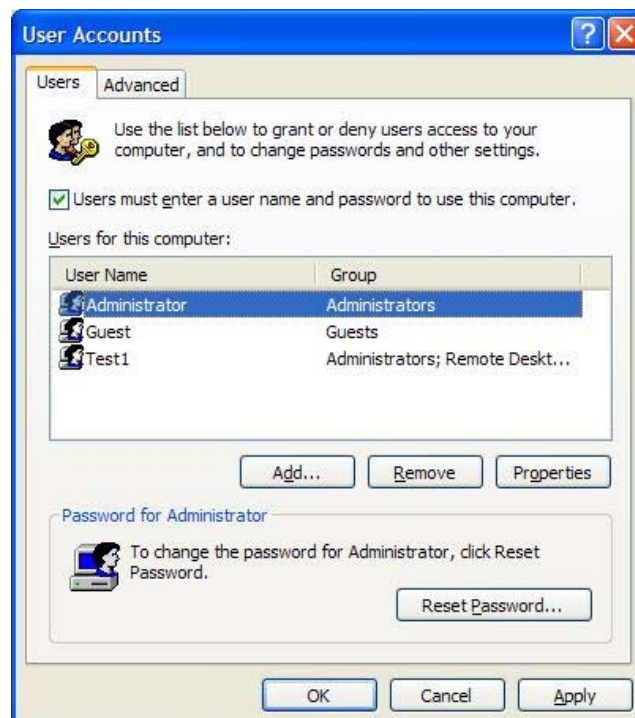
User Accounts

Users | Advanced

Use the list below to grant or deny users access to your computer, and to change passwords and other settings.

Users must enter a user name and password to use this computer.

Users for this computer:

| User Name | Group |
|---|---|
| Administrator | Administrators |
| Guest | Guests |
| Test1 | Administrators; Remote Deskt... |

Add... Remove Properties

Password for Administrator

To change the password for Administrator, click Reset Password.

Reset Password...

OK Cancel Apply